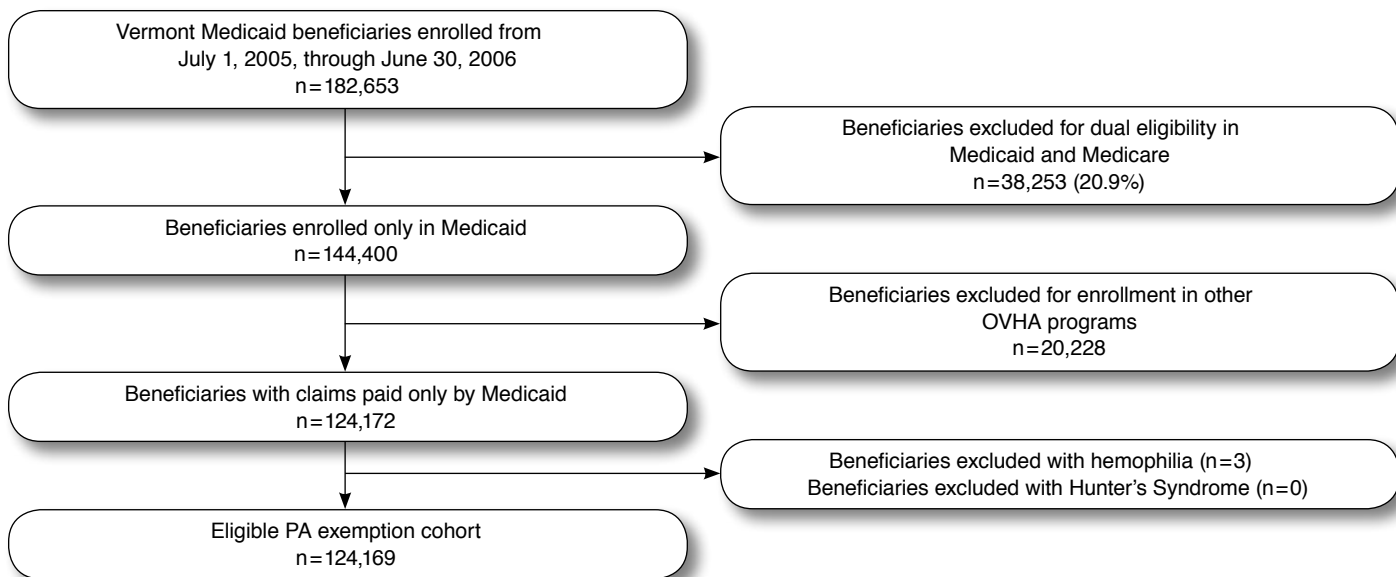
Vermont Medicaid beneficiaries enrolled from July 1, 2005, through June 30, 2006
n=182,653

Beneficiaries excluded for dual eligibility in Medicaid and Medicare
n=38,253 (20.9%)

Beneficiaries enrolled only in Medicaid
n=144,400

Beneficiaries excluded for enrollment in other OVHA programs
n=20,228

Beneficiaries with claims paid only by Medicaid
n=124,172

Beneficiaries excluded with hemophilia (n=3)
Beneficiaries excluded with Hunter's Syndrome (n=0)

Eligible PA exemption cohort
n=124,169